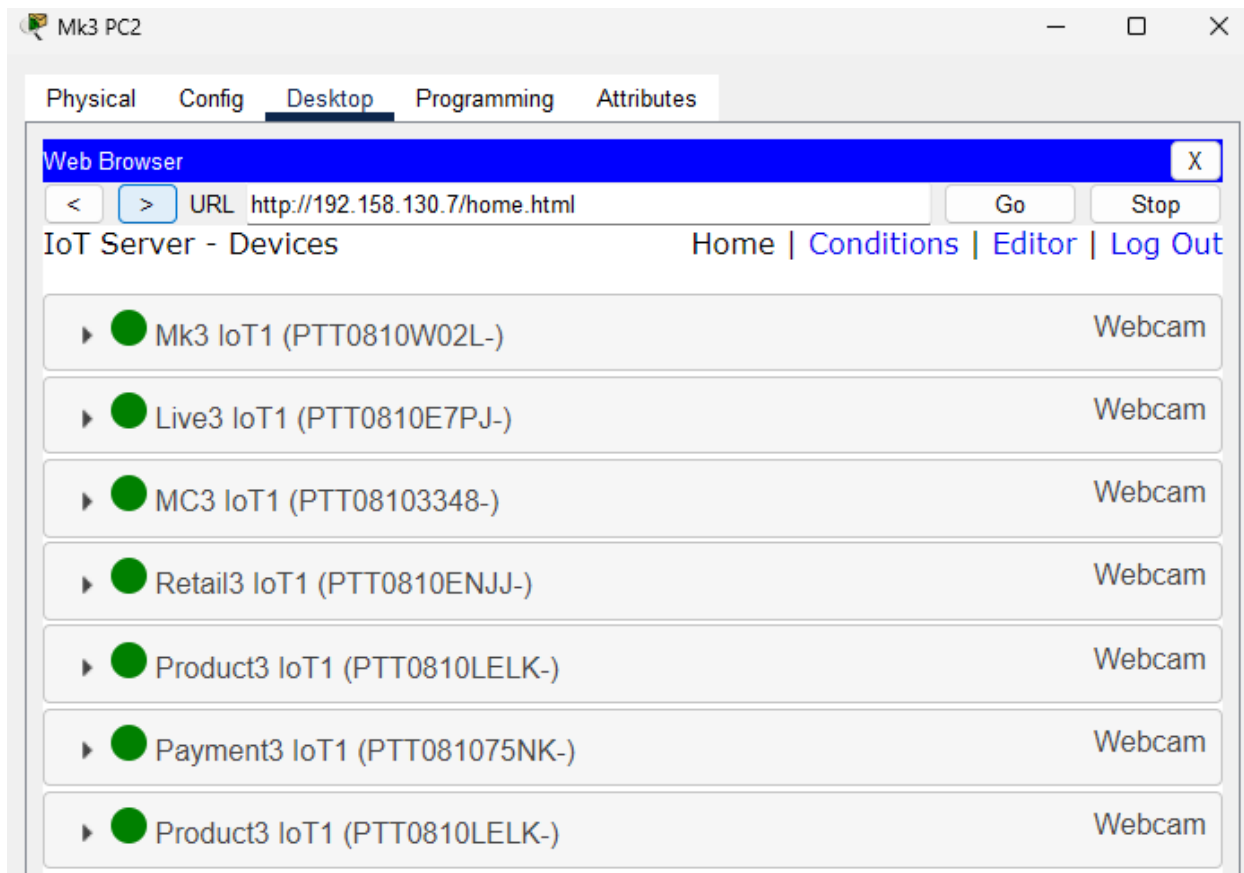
Mk3 PC2

Physical Config Desktop Programming Attributes

Web Browser X

< > URL http://192.158.130.7/home.html Go Stop

IoT Server - Devices Home | Conditions | Editor | Log Out

Mk3 IoT1 (PTT0810W02L-) Webcam

Live3 IoT1 (PTT0810E7PJ-) Webcam

MC3 IoT1 (PTT08103348-) Webcam

Retail3 IoT1 (PTT0810ENJJ-) Webcam

Product3 IoT1 (PTT0810LELK-) Webcam

Payment3 IoT1 (PTT081075NK-) Webcam

Product3 IoT1 (PTT0810LELK-) Webcam